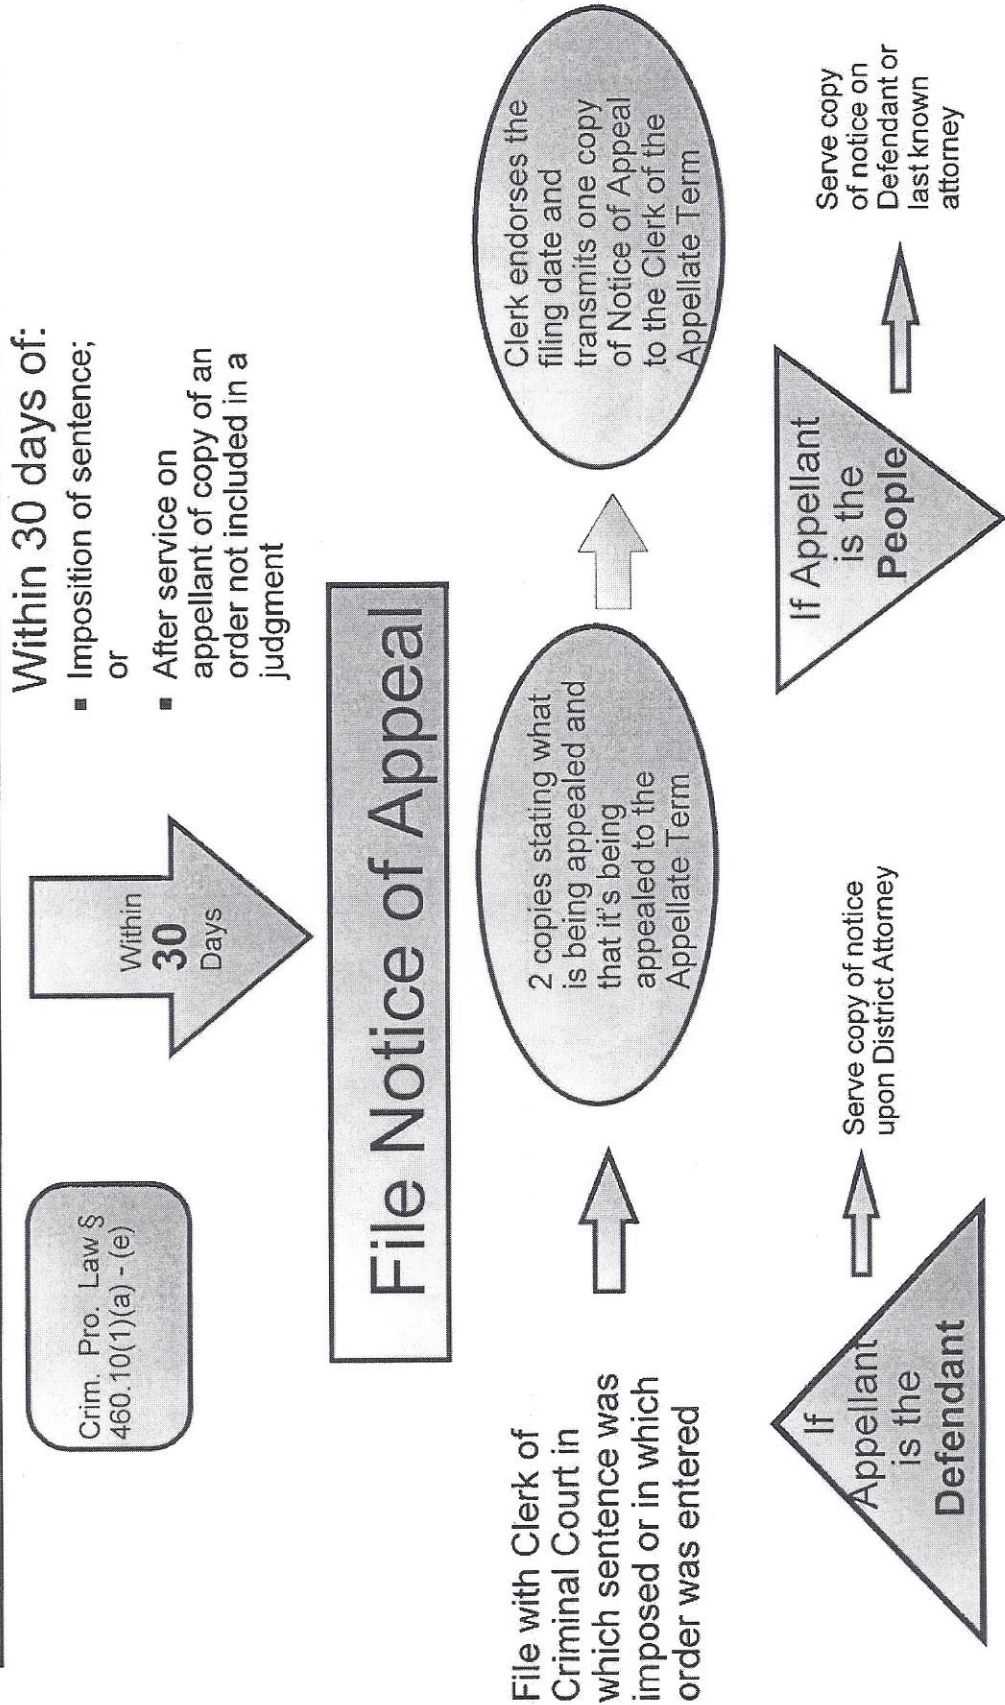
Crim. Pro. Law $
460.10(1)(a) - (e)

Within 30 Days

Within 30 days of:
- Imposition of sentence; or
- After service on appellant of copy of an order not included in a judgment

File Notice of Appeal

File with Clerk of Criminal Court in which sentence was imposed or in which order was entered

2 copies stating what is being appealed and that it's being appealed to the Appellate Term

Clerk endorses the filing date and transmits one copy of Notice of Appeal to the Clerk of the Appellate Term

If Appellant is the Defendant

Serve copy of notice upon District Attorney

If Appellant is the People

Serve copy of notice on Defendant or last known attorney